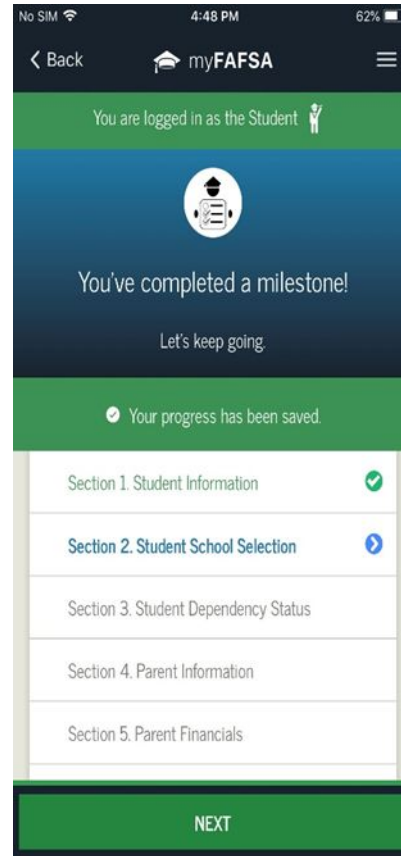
No SIM 4:48 PM 62%

Back myFAFSA

You are logged in as the Student

You've completed a milestone!

Let's keep going.

Your progress has been saved.

Section 1. Student Information

Section 2. Student School Selection

Section 3. Student Dependency Status

Section 4. Parent Information

Section 5. Parent Financials

NEXT